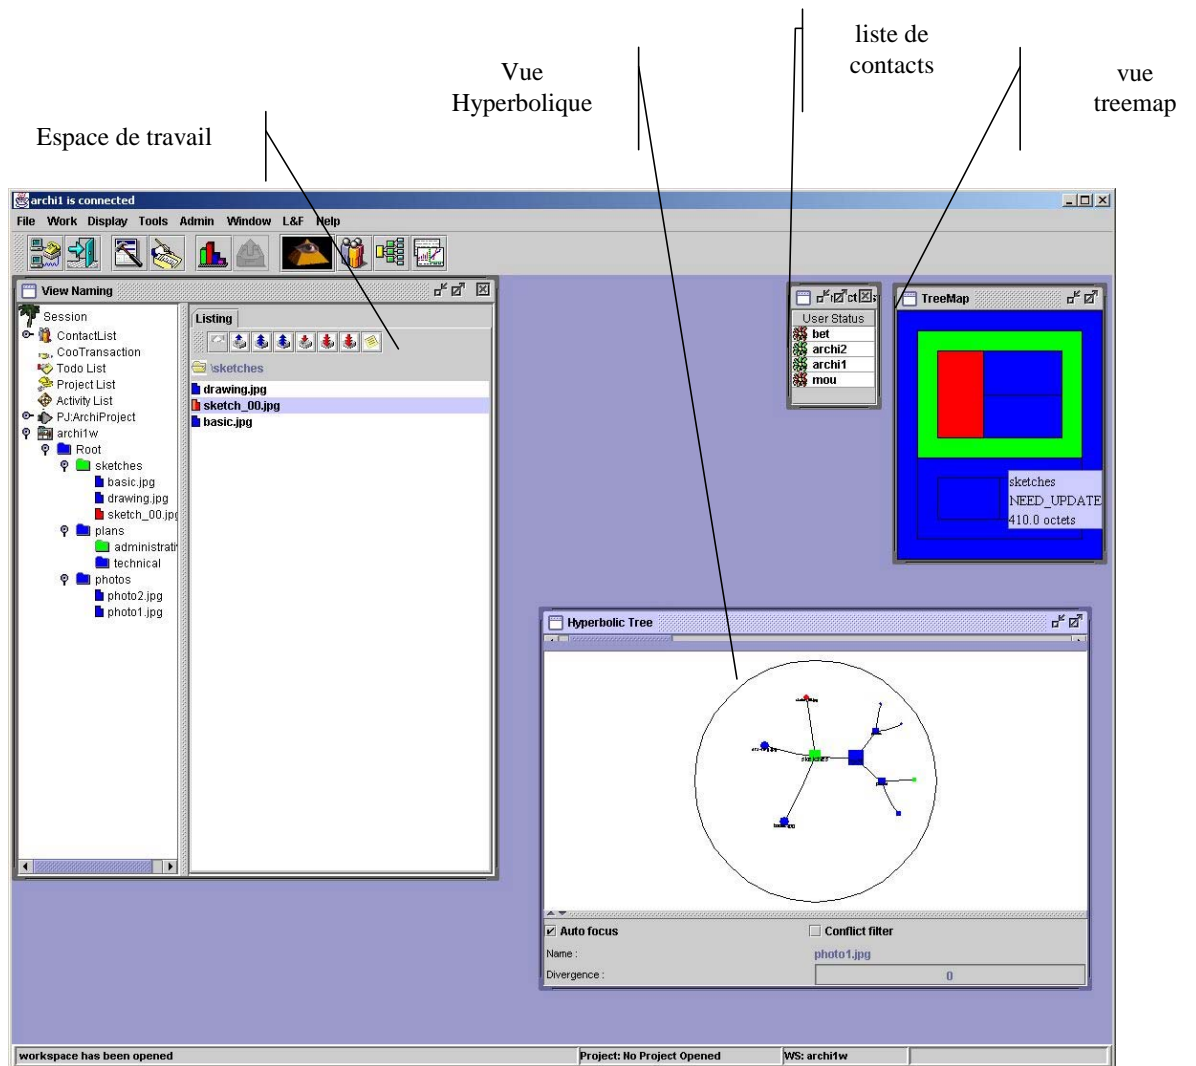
liste de contacts

Vue Hyperbolique

vue treemap

Espace de travail

archi1 is connected

File Work Display Tools Admin Window L&F Help

View Naming

Session
ContactList
CooTransaction
Todo List
Project List
Activity List
PJ:ArchiProject
archi1w
Root
sketches
basic.jpg
drawing.jpg
sketch_00.jpg
plans
administrati
technical
photos
photo2.jpg
photo1.jpg

Listing

\sketches
drawing.jpg
sketch_00.jpg
basic.jpg

User Status
bet
archi2
archi1
mou

TreeMap

sketches
NEED_UPDATE
410.0 octets

Hyperbolic Tree

Auto focus
Conflict filter
Name :
photo1.jpg
Divergence :
0

workspace has been opened
Project: No Project Opened
WS: archi1w